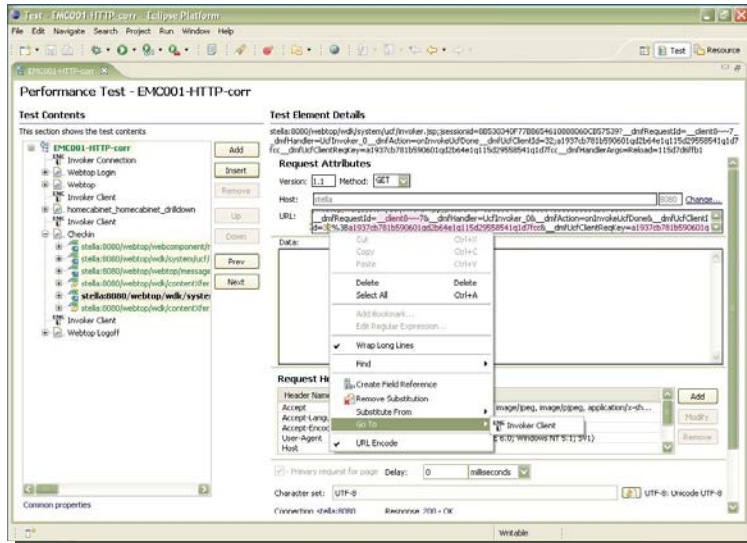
Test - EMC001-HTTP-corr - Eclipse Platform

File Edit Navigate Search Project Run Window Help

Test Resource

EMC001-HTTP-corr

Performance Test - EMC001-HTTP-corr

Test Contents

This section shows the test contents

EMC001-HTTP-corr
Invoker Connection
Webtop Login
Webtop
Invoker Client
homecabinet_homecabinet_drilldown
Invoker Client
Checkin
stella:8080/webtop/webcomponent/r
stella:8080/webtop/wdk/system/ucf/
stella:8080/webtop/wdk/message
stella:8080/webtop/wdk/content/for
stella:8080/webtop/wdk/syste
stella:8080/webtop/wdk/content/for
Invoker Client
Webtop Logoff

Add
Insert
Remove
Up
Down
Prev
Next

Test Element Details

stella:8080/webtop/wdk/system/ucf/Invoker.jsp;jsessionid=8B530340F77B8654610880060CB575397__dmfRequestId=__client0---7__dmfHandler=UcfInvoker_0__dmfAction=onInvokeUcfDone__dmfUcfClientId=32;a1937cb781b590601qd2b64e1q115d29558541q1d7fcc__dmfUcfClientReqKey=a1937cb781b590601qd2b64e1q115d29558541q1d7fcc__dmfHandlerArgs=Reload=115d7d6ffb1

Request Attributes

Version: 1.1 Method: GET

Host: stella 8080 Change...

URL: __dmfRequestId=__client0---7&__dmfHandler=UcfInvoker_0&__dmfAction=onInvokeUcfDone&__dmfUcfClientI d=3%38a1937cb781b590601qd2b64e1q115d29558541q1d7fcc&__dmfUcfClientReqKey=a1937cb781b590601q

Data:

Cut Ctrl+X
Copy Ctrl+C
Paste Ctrl+V
Delete Delete
Select All Ctrl+A
Add Bookmark...
Edit Regular Expression...
Wrap Long Lines
Find
Create Field Reference
Remove Substitution
Substitute From
Go To
URL Encode

Invoker Client

Request He

Header Name
Accept
Accept-Langu
Accept-Encod
User-Agent
Host

image/jpeg, image/pjpeg, application/x-sh...
E 6.0; Windows NT 5.1; SV1)

Add
Modify
Remove

Primary request for page Delay: 0 milliseconds

Character set: UTF-8 UTF-8: Unicode UTF-8

Connection stella:8080 Response 200 - OK

Common properties

Writable